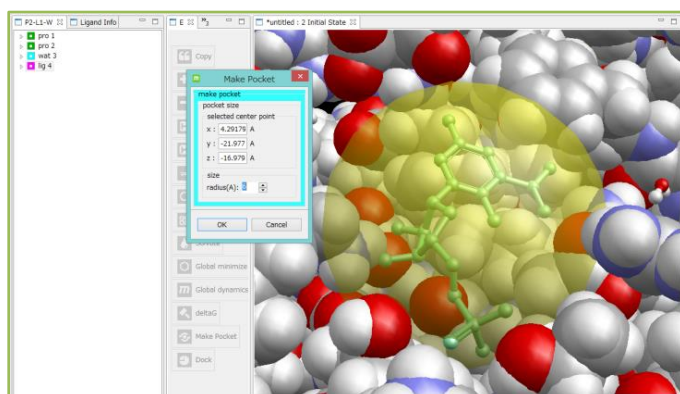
P2-L1-W ☒ Ligand Info
pro 1
pro 2
wat 3
lig 4

E ☒ ⁿ₂
Copy
Solvate
Global minimize
Global dynamics
deltaG
Make Pocket
Dock

*untitled : 2 Initial State ☒

Make Pocket
make pocket
pocket size
selected center point
x : 4.29179 A
y : -21.977 A
z : -16.979 A
size
radius(A): 5
OK
Cancel